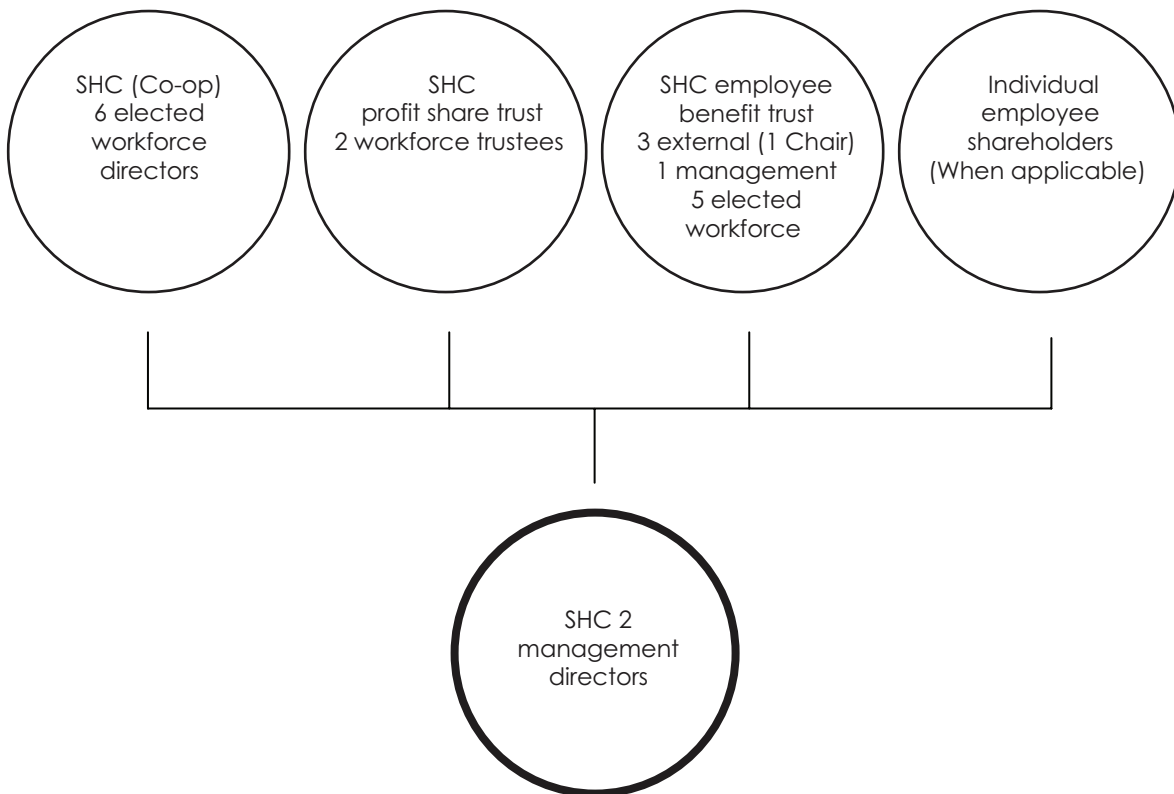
SHC (Co-op)
6 elected
workforce
directors

SHC
profit share trust
2 workforce trustees

SHC employee
benefit trust
3 external (1 Chair)
1 management
5 elected
workforce

Individual
employee
shareholders
(When applicable)

SHC 2
management
directors